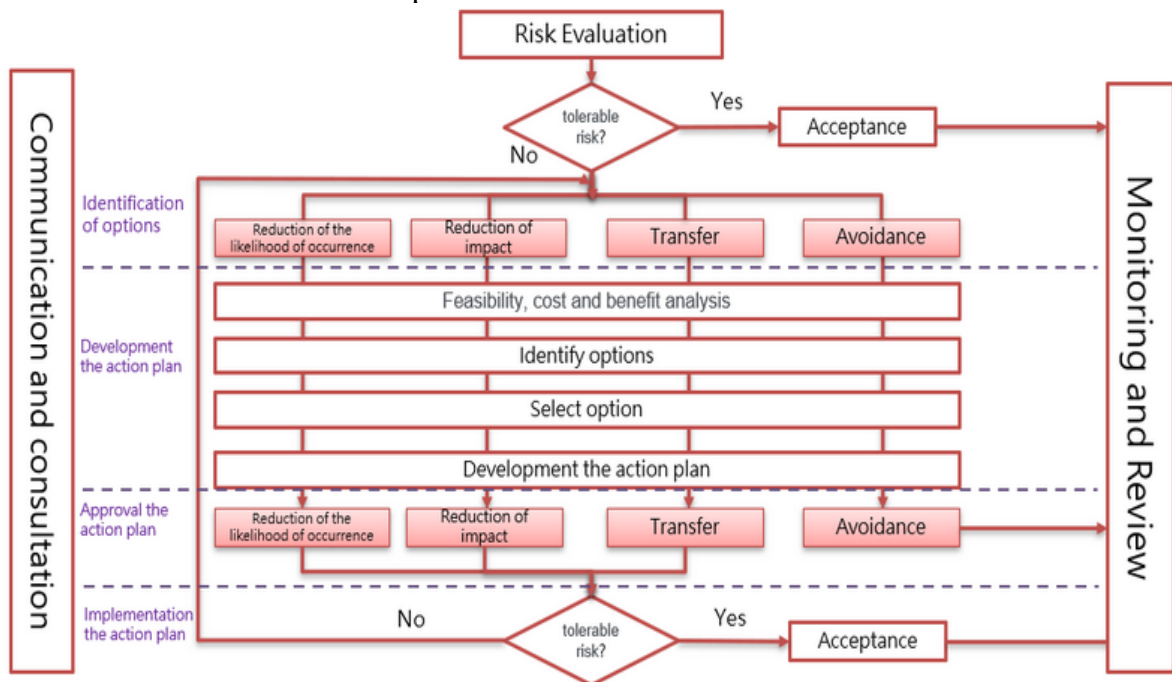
Risk Evaluation

tolerable risk?

Yes

Acceptance

No

Communication and consultation

Monitoring and Review

Identification of options

Reduction of the likelihood of occurrence

Reduction of impact

Transfer

Avoidance

Feasibility, cost and benefit analysis

Development the action plan

Identify options

Select option

Development the action plan

Approval the action plan

Reduction of the likelihood of occurrence

Reduction of impact

Transfer

Avoidance

Implementation the action plan

No

tolerable risk?

Yes

Acceptance